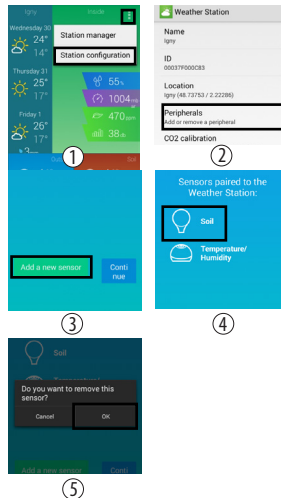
Igny
Inside
Wednesday 30
24°
14°
Thursday 31
25°
17°
Friday 1
26°
17°
Station manager
Station configuration
55%
1004mb
470ppm
38db
Out
Soil
①

Weather Station
Name
Igny
ID
00037F000C83
Location
Igny (48.73753 / 2.22286)
Peripherals
Add or remove a peripheral
CO2 calibration
②

Add a new sensor
Continue
③

Sensors paired to the Weather Station:
Soil
Temperature/ Humidity
④

Soil
Do you want to remove this sensor?
Cancel
OK
Add a new sensor
Conti
⑤